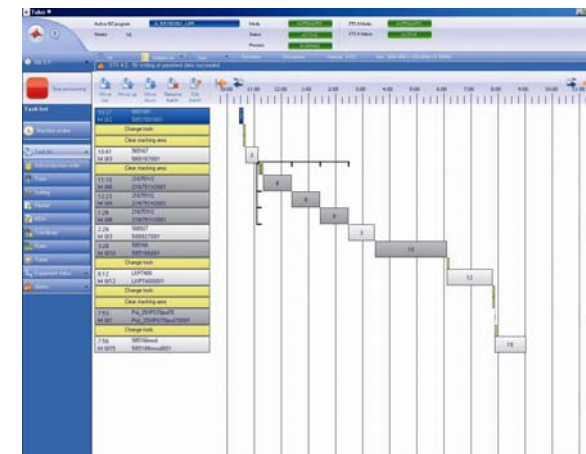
Active NT program
Name
Mode
Status
Process
Task list
Change tools
Clear stacking area
Change tools
Clear stacking area
Change tools
Change tools
Clear stacking area
Change tools
11:00
12:00
1:00
2:00
3:00
4:00
5:00
6:00
7:00
8:00
9:00
10:00
3
8
9
10
11
14
12
15